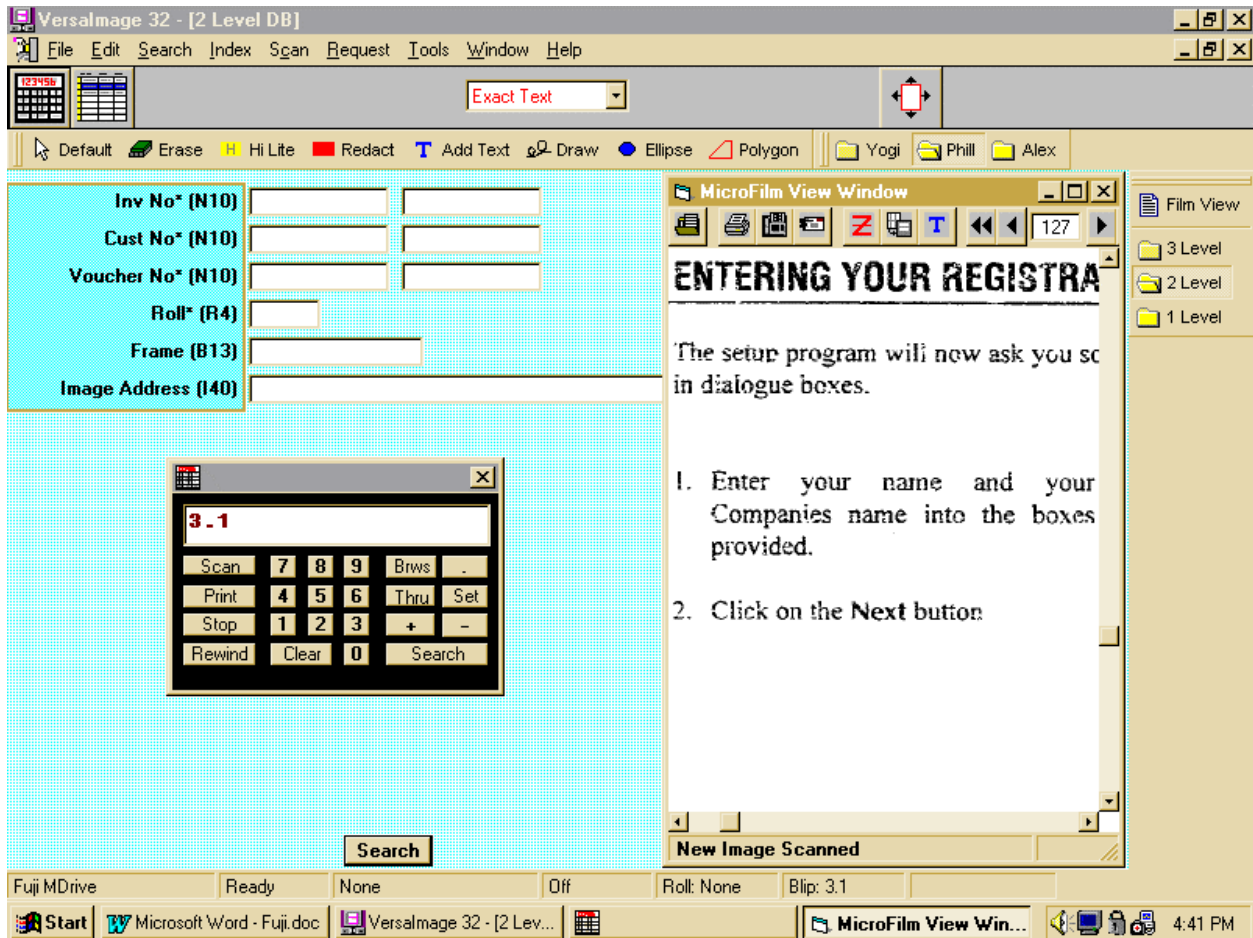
VersaImage 32 - [2 Level DB]

File Edit Search Index Scan Request Tools Window Help

12345b

Exact Text

Default Erase H Hi Lite Redact T Add Text Draw Ellipse Polygon Yogi Phill Alex

Inv No* (N10)
Cust No* (N10)
Voucher No* (N10)
Roll* (R4)
Frame (B13)
Image Address (I40)

3.1

| Scan | 7 | 8 | 9 | Brws | . |
|---|---|---|---|---|---|
| Print | 4 | 5 | 6 | Thru | Set |
| Stop | 1 | 2 | 3 | + | – |
| Rewind | Clear | | 0 | Search | |

Search

MicroFilm View Window

Z T 127

ENTERING YOUR REGISTRA

The setup program will now ask you sc in dialogue boxes.

1. Enter your name and your Companies name into the boxes provided.

2. Click on the Next button

New Image Scanned

Film View
3 Level
2 Level
1 Level

Fuji MDrive | Ready | None | Off | Roll: None | Blip: 3.1

Start | Microsoft Word - Fuji.doc | VersaImage 32 - [2 Lev... | MicroFilm View Win... | 4:41 PM